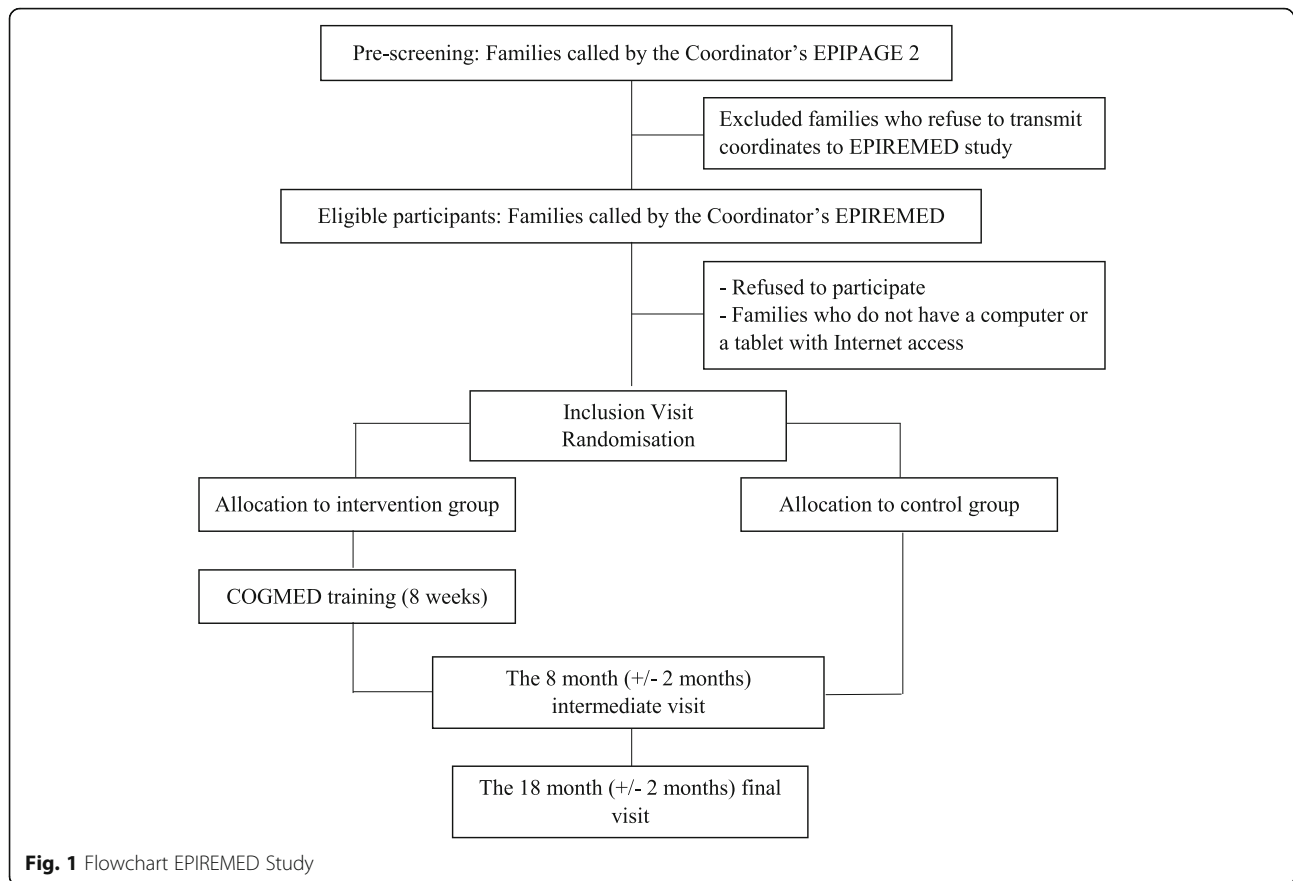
Pre-screening: Families called by the Coordinator's EPIPAGE 2

Excluded families who refuse to transmit coordinates to EPIREMED study

Eligible participants: Families called by the Coordinator's EPIREMED

- Refused to participate
- Families who do not have a computer or a tablet with Internet access

Inclusion Visit
Randomisation

Allocation to intervention group

Allocation to control group

COGMED training (8 weeks)

The 8 month (+/- 2 months) intermediate visit

The 18 month (+/- 2 months) final visit

Fig. 1 Flowchart EPIREMED Study